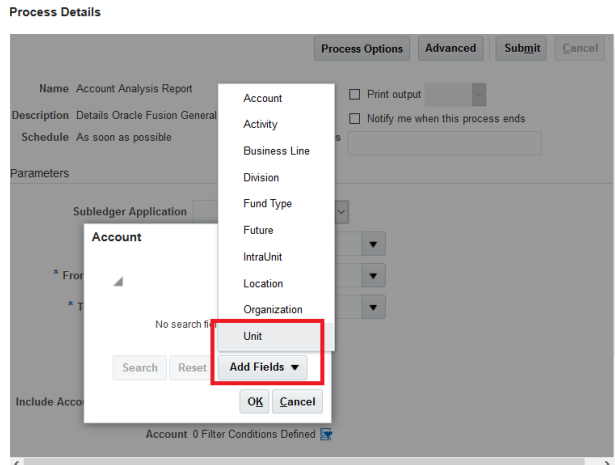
Process Details

Process Options Advanced Submit Cancel

Name Account Analysis Report

Description Details Oracle Fusion General

Schedule As soon as possible

Print output

Notify me when this process ends

s

Parameters

Subledger Application

Account

* Fro

* T

No search fi

Search Reset Add Fields ▼

OK Cancel

Include Acco

Account 0 Filter Conditions Defined

Account
Activity
Business Line
Division
Fund Type
Future
IntraUnit
Location
Organization
Unit